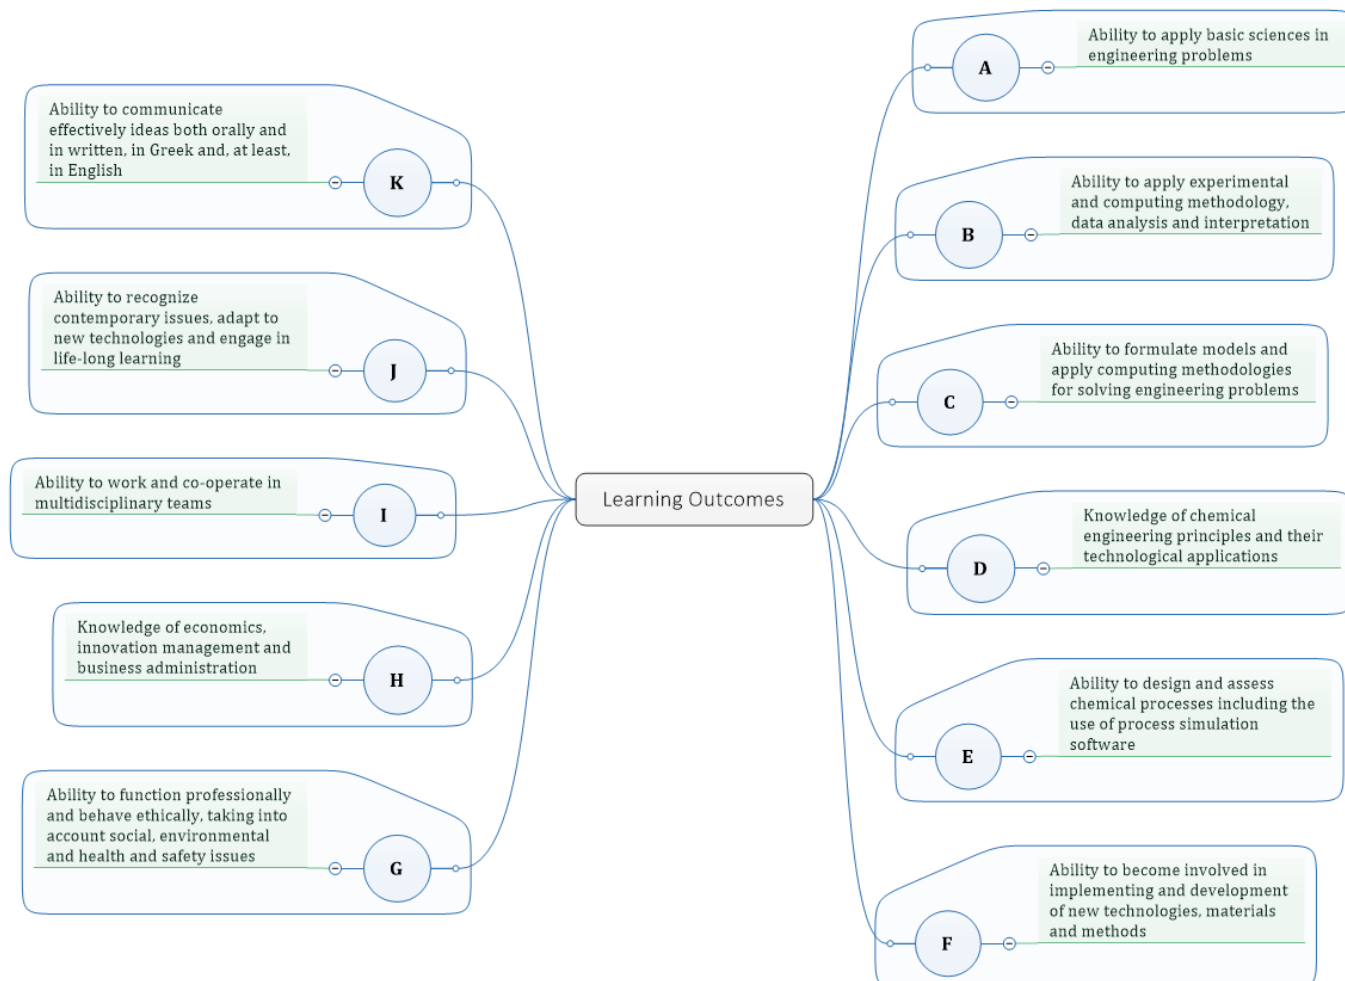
Learning Outcomes

A
Ability to apply basic sciences in engineering problems

B
Ability to apply experimental and computing methodology, data analysis and interpretation

C
Ability to formulate models and apply computing methodologies for solving engineering problems

D
Knowledge of chemical engineering principles and their technological applications

E
Ability to design and assess chemical processes including the use of process simulation software

F
Ability to become involved in implementing and development of new technologies, materials and methods

G
Ability to function professionally and behave ethically, taking into account social, environmental and health and safety issues

H
Knowledge of economics, innovation management and business administration

I
Ability to work and co-operate in multidisciplinary teams

J
Ability to recognize contemporary issues, adapt to new technologies and engage in life-long learning

K
Ability to communicate effectively ideas both orally and in written, in Greek and, at least, in English